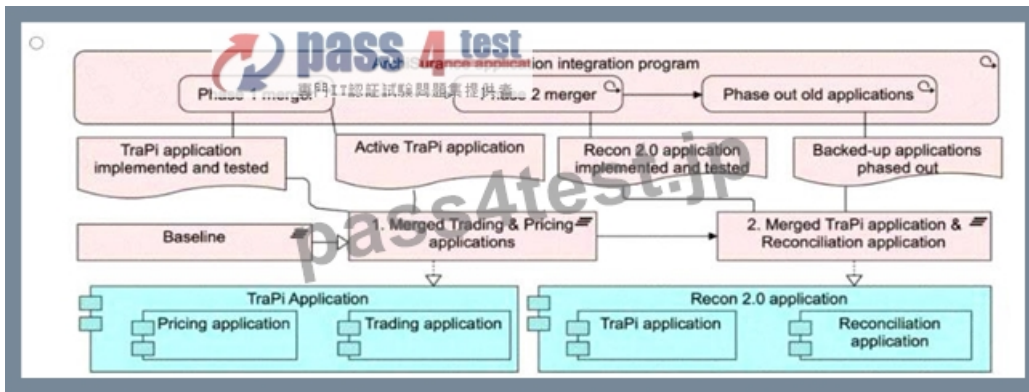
pass 4 test
専門IT認証試験問題集提供者
ArchiSurance application integration program

Phase 1 merger
Phase 2 merger
Phase out old applications

TraPi application implemented and tested
Active TraPi application
Recon 2.0 application implemented and tested
Backed-up applications phased out

Baseline
1. Merged Trading & Pricing applications
2. Merged TraPi application & Reconciliation application

pass4test.jp

TraPi Application
Pricing application
Trading application

Recon 2.0 application
TraPi application
Reconciliation application